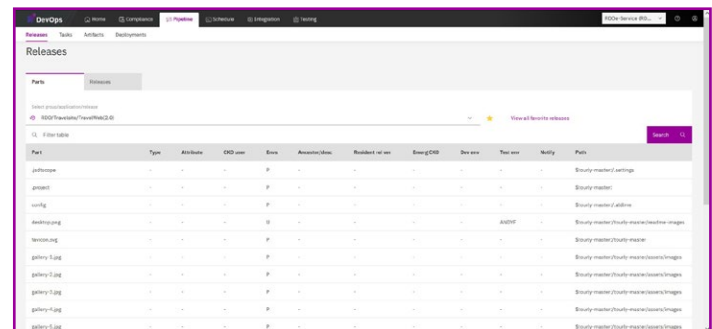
DevOps Home Compliance Pipeline Schedule Integration Testing
RDOe-Service (RO... ⌄

Releases Tasks Artifacts Deployments

Releases

Parts Releases

Select group/application/release
RDO/Translate/TravelWeb(2.0) ⌄ ★ View all favorite releases

Filter table Search

| Part | Type | Attribute | CKD user | Env | Ancestor/desc | Resident rel ver | Emerg CKD | Dev env | Test env | Notify | Path |
|---|---|---|---|---|---|---|---|---|---|---|---|
| .jsdtscope | - | - | - | P | - | - | - | - | - | - | Bounty-master/.settings |
| .project | - | - | - | P | - | - | - | - | - | - | Bounty-master/ |
| config | - | - | - | P | - | - | - | - | - | - | Bounty-master/.altline |
| desktop.png | - | - | - | D | - | - | - | - | ANDYF | - | Bounty-master/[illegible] |
| favicon.svg | - | - | - | P | - | - | - | - | - | - | Bounty-master/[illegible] |
| gallery-1.jpg | - | - | - | P | - | - | - | - | - | - | Bounty-master/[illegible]/assets/images |
| gallery-2.jpg | - | - | - | P | - | - | - | - | - | - | Bounty-master/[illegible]/assets/images |
| gallery-3.jpg | - | - | - | P | - | - | - | - | - | - | Bounty-master/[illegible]/assets/images |
| gallery-4.jpg | - | - | - | P | - | - | - | - | - | - | Bounty-master/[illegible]/assets/images |
| gallery-5.jpg | - | - | - | P | - | - | - | - | - | - | Bounty-master/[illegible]/assets/images |